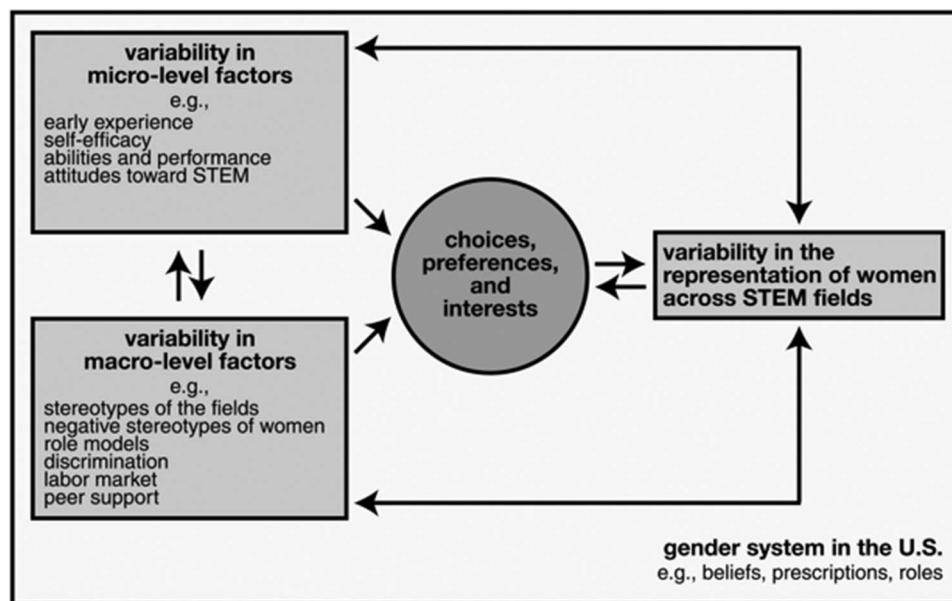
variability in micro-level factors
e.g.,
early experience
self-efficacy
abilities and performance
attitudes toward STEM

choices, preferences, and interests

variability in the representation of women across STEM fields

variability in macro-level factors
e.g.,
stereotypes of the fields
negative stereotypes of women
role models
discrimination
labor market
peer support

gender system in the U.S.
e.g., beliefs, prescriptions, roles